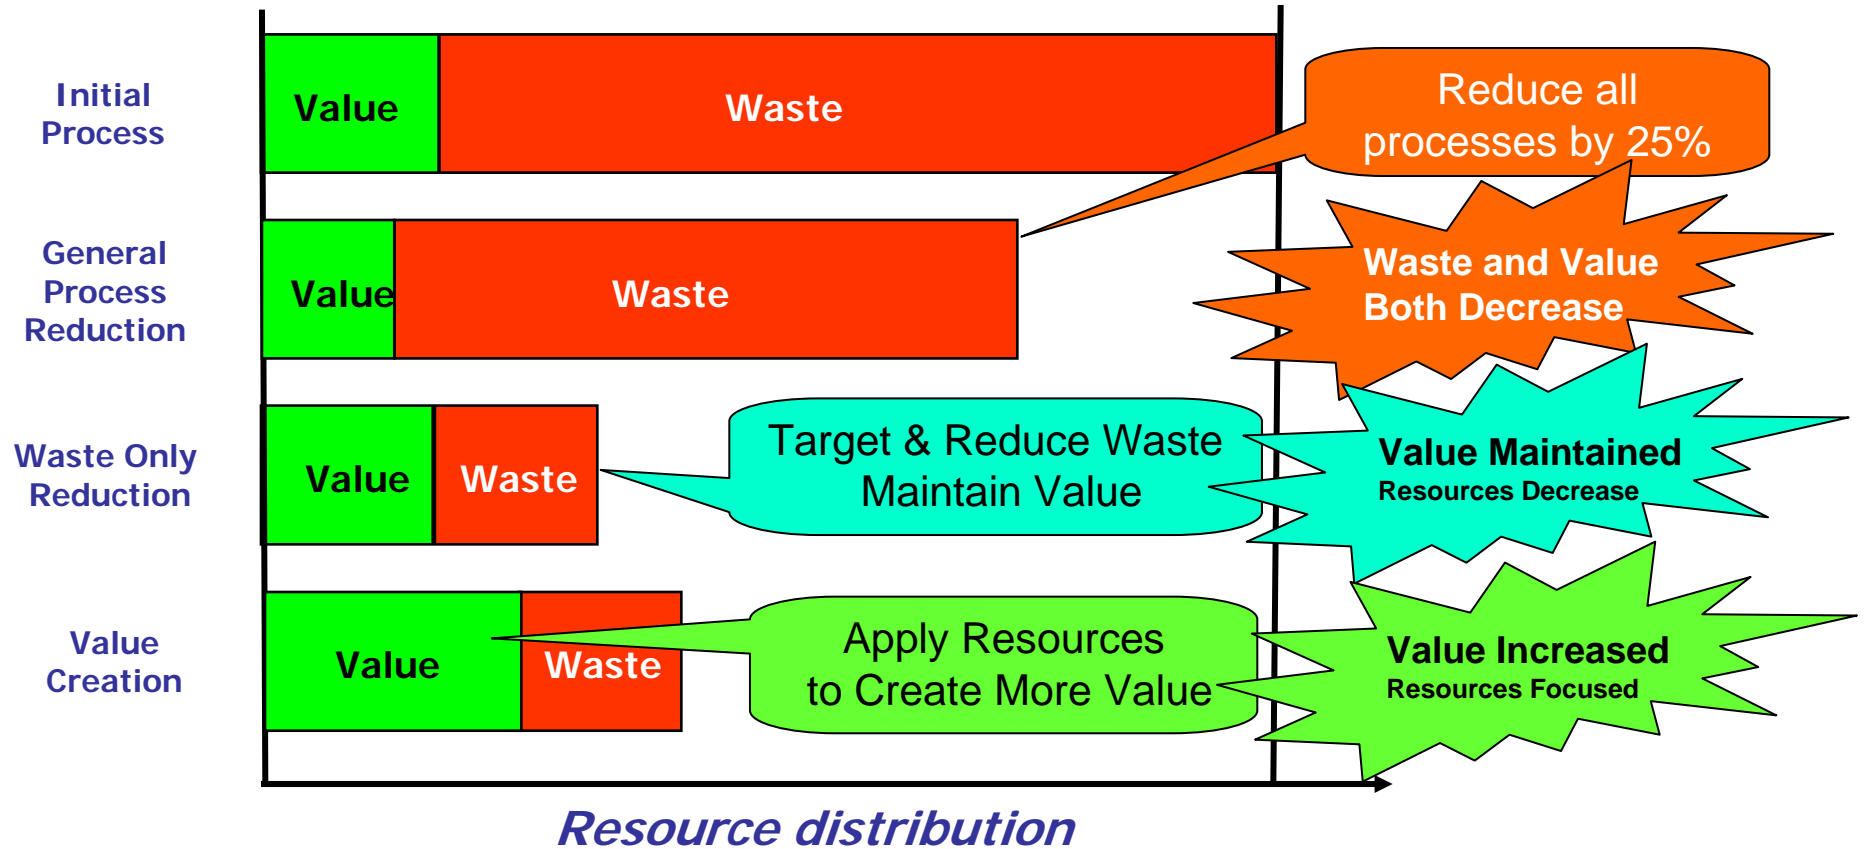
Initial Process

Value

Waste

Reduce all processes by 25%

General Process Reduction

Value

Waste

Waste and Value Both Decrease

Waste Only Reduction

Value

Waste

Target & Reduce Waste Maintain Value

Value Maintained
Resources Decrease

Value Creation

Value

Waste

Apply Resources to Create More Value

Value Increased
Resources Focused

Resource distribution